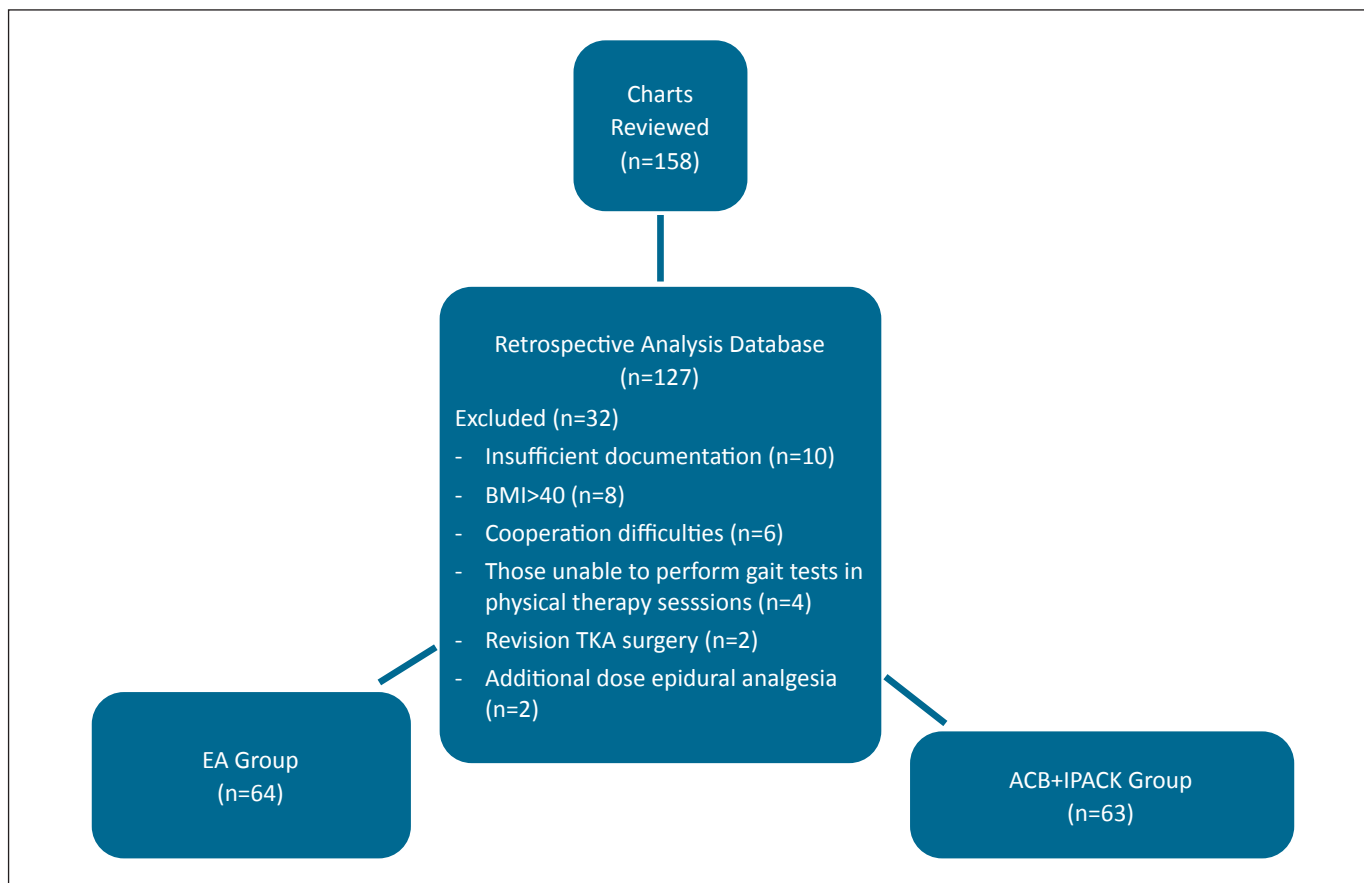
Charts Reviewed (n=158)

Retrospective Analysis Database (n=127)

Excluded (n=32)
- Insufficient documentation (n=10)
- BMI>40 (n=8)
- Cooperation difficulties (n=6)
- Those unable to perform gait tests in physical therapy sesssions (n=4)
- Revision TKA surgery (n=2)
- Additional dose epidural analgesia (n=2)

EA Group (n=64)

ACB+IPACK Group (n=63)